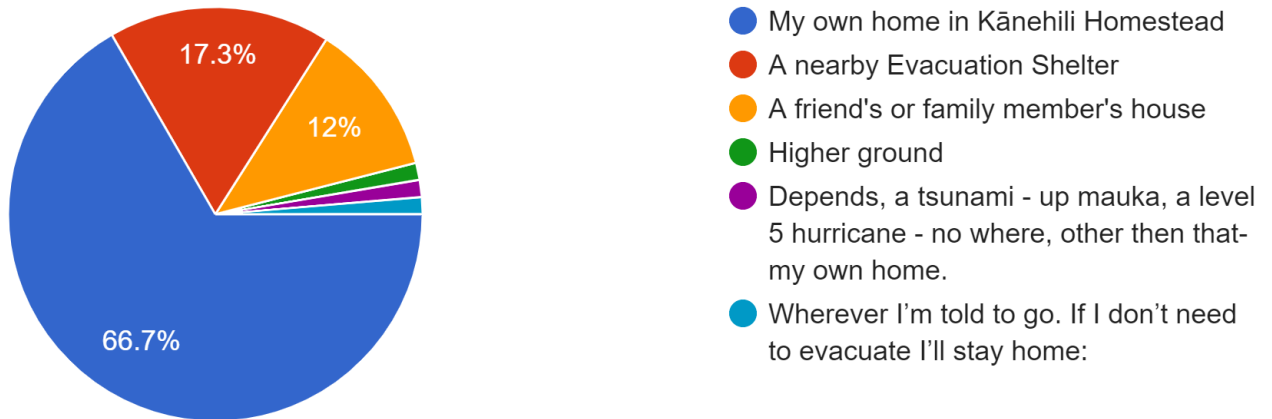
17.3%

12%

66.7%

My own home in Kānehili Homestead

A nearby Evacuation Shelter

A friend's or family member's house

Higher ground

Depends, a tsunami - up mauka, a level 5 hurricane - no where, other then that- my own home.

Wherever I'm told to go. If I don't need to evacuate I'll stay home: